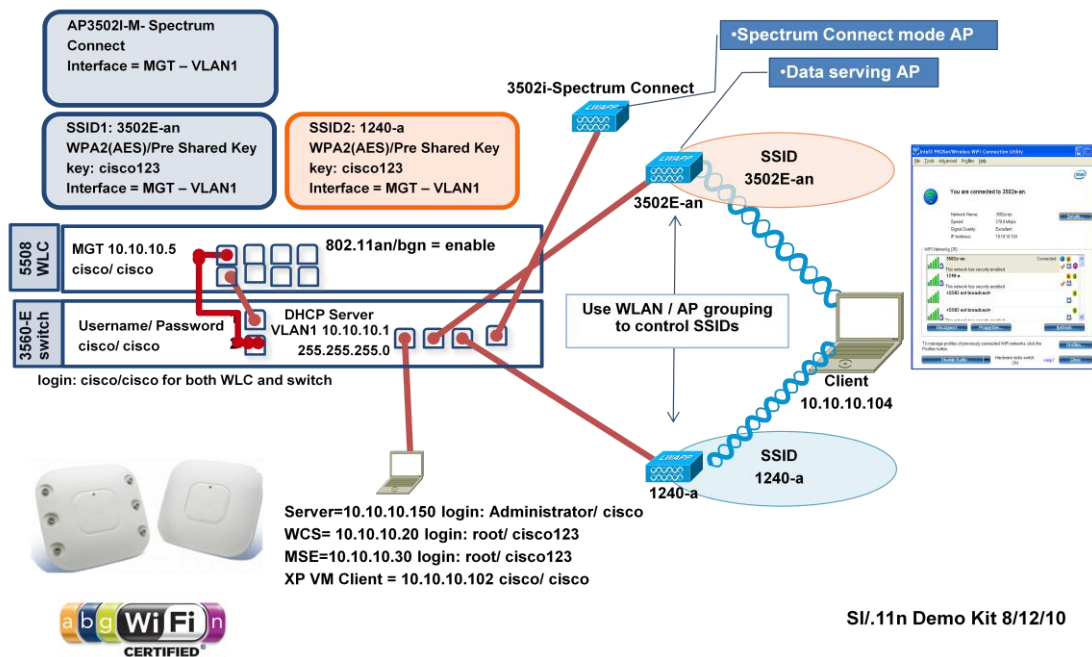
AP3502I-M- Spectrum Connect
Interface = MGT – VLAN1

SSID1: 3502E-an
WPA2(AES)/Pre Shared Key
key: cisco123
Interface = MGT – VLAN1

SSID2: 1240-a
WPA2(AES)/Pre Shared Key
key: cisco123
Interface = MGT – VLAN1

•Spectrum Connect mode AP

•Data serving AP

3502i-Spectrum Connect

LWAPP

LWAPP

3502E-an

SSID
3502E-an

5508 WLC

MGT 10.10.10.5
cisco/ cisco

802.11an/bgn = enable

3560-E switch

Username/ Password
cisco/ cisco

DHCP Server
VLAN1 10.10.10.1
255.255.255.0

Use WLAN / AP grouping to control SSIDs

login: cisco/cisco for both WLC and switch

Client
10.10.10.104

LWAPP

1240-a

SSID
1240-a

You are connected to 3502e-an.

Server=10.10.10.150 login: Administrator/ cisco
WCS= 10.10.10.20 login: root/ cisco123
MSE=10.10.10.30 login: root/ cisco123
XP VM Client = 10.10.10.102 cisco/ cisco

a b g Wi Fi n
CERTIFIED

SI/.11n Demo Kit 8/12/10